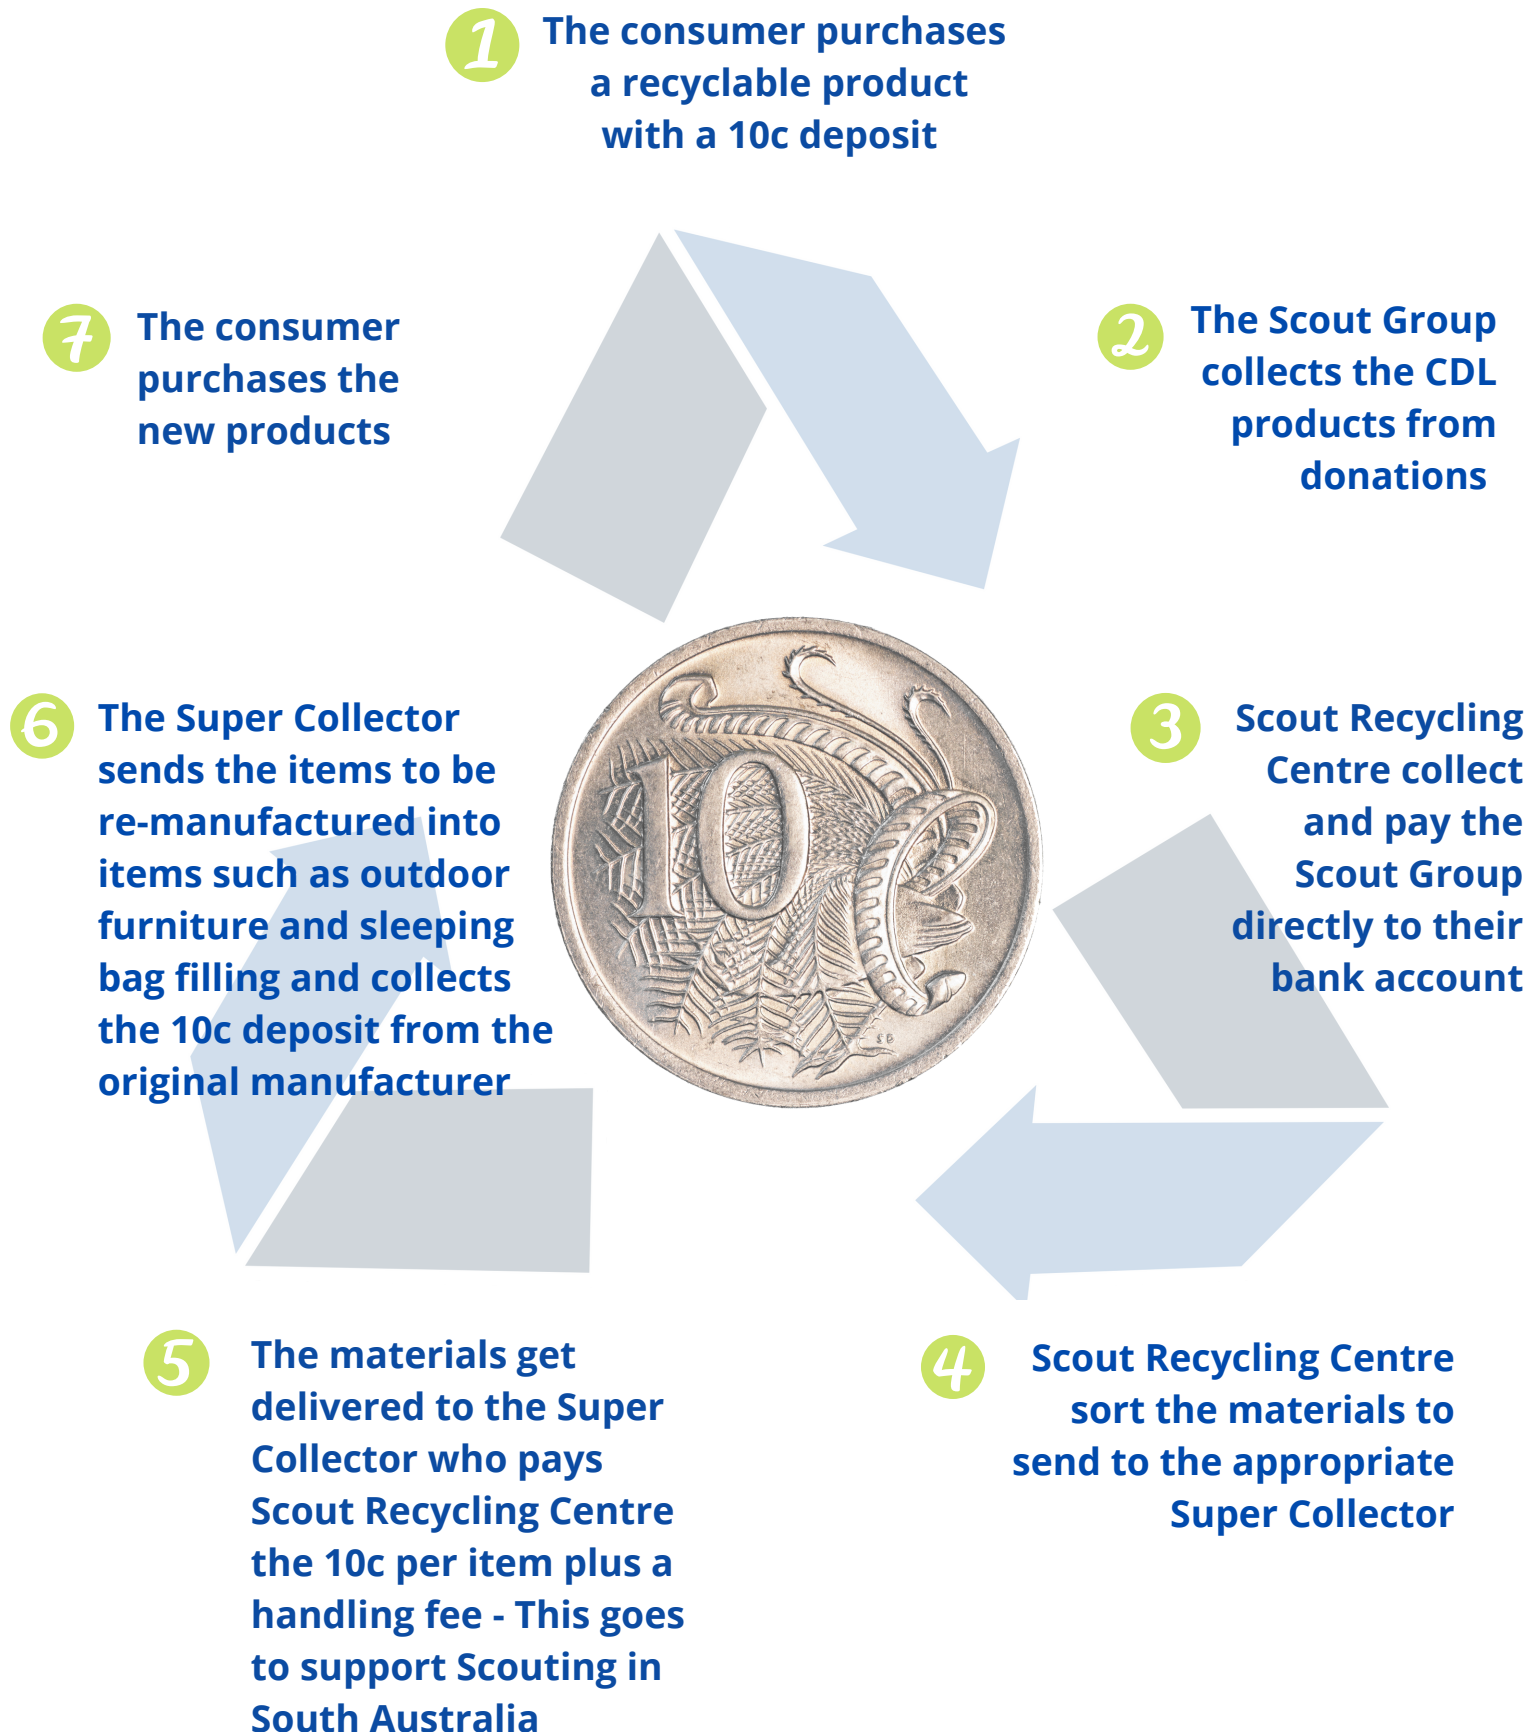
1 The consumer purchases a recyclable product with a 10c deposit

2 The Scout Group collects the CDL products from donations

3 Scout Recycling Centre collect and pay the Scout Group directly to their bank account

4 Scout Recycling Centre sort the materials to send to the appropriate Super Collector

5 The materials get delivered to the Super Collector who pays Scout Recycling Centre the 10c per item plus a handling fee - This goes to support Scouting in South Australia

6 The Super Collector sends the items to be re-manufactured into items such as outdoor furniture and sleeping bag filling and collects the 10c deposit from the original manufacturer

7 The consumer purchases the new products

10